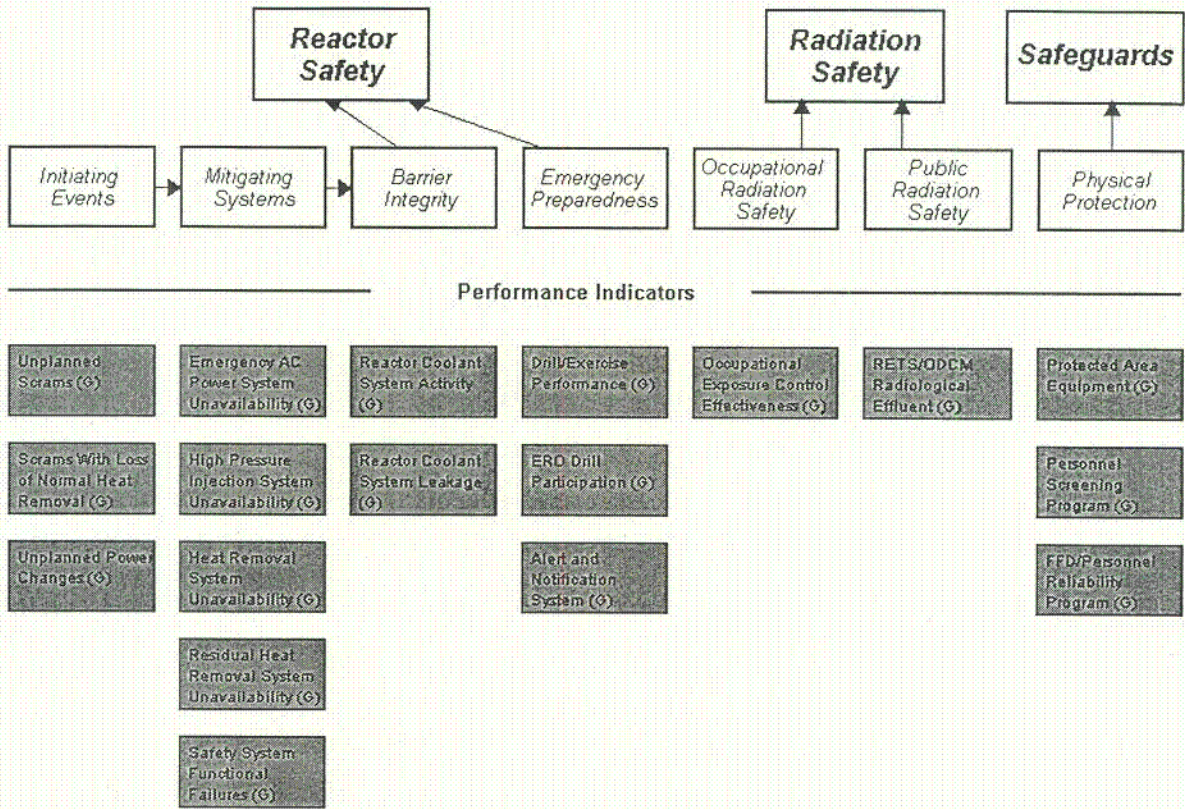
Reactor Safety

Radiation Safety

Safeguards

Initiating Events

Mitigating Systems

Barrier Integrity

Emergency Preparedness

Occupational Radiation Safety

Public Radiation Safety

Physical Protection

Performance Indicators

Unplanned Scrams (G)

Scrams With Loss of Normal Heat Removal (G)

Unplanned Power Changes (G)

Emergency AC Power System Unavailability (G)

High Pressure Injection System Unavailability (G)

Heat Removal System Unavailability (G)

Residual Heat Removal System Unavailability (G)

Safety System Functional Failures (G)

Reactor Coolant System Activity (G)

Reactor Coolant System Leakage (G)

Drill/Exercise Performance (G)

ERO Drill Participation (G)

Alert and Notification System (G)

Occupational Exposure Control Effectiveness (G)

RETS/ODCM Radiological Effluent (G)

Protected Area Equipment (G)

Personnel Screening Program (G)

FFD/Personnel Reliability Program (G)